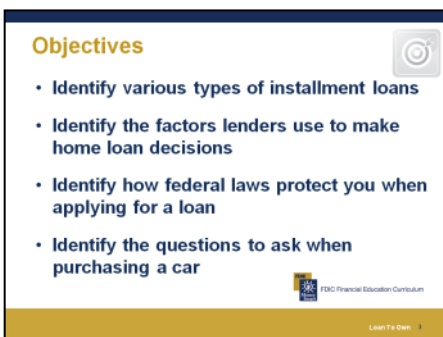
Objectives

- Identify various types of installment loans
- Identify the factors lenders use to make home loan decisions
- Identify how federal laws protect you when applying for a loan
- Identify the questions to ask when purchasing a car

FDIC Financial Education Curriculum

Loan To Own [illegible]